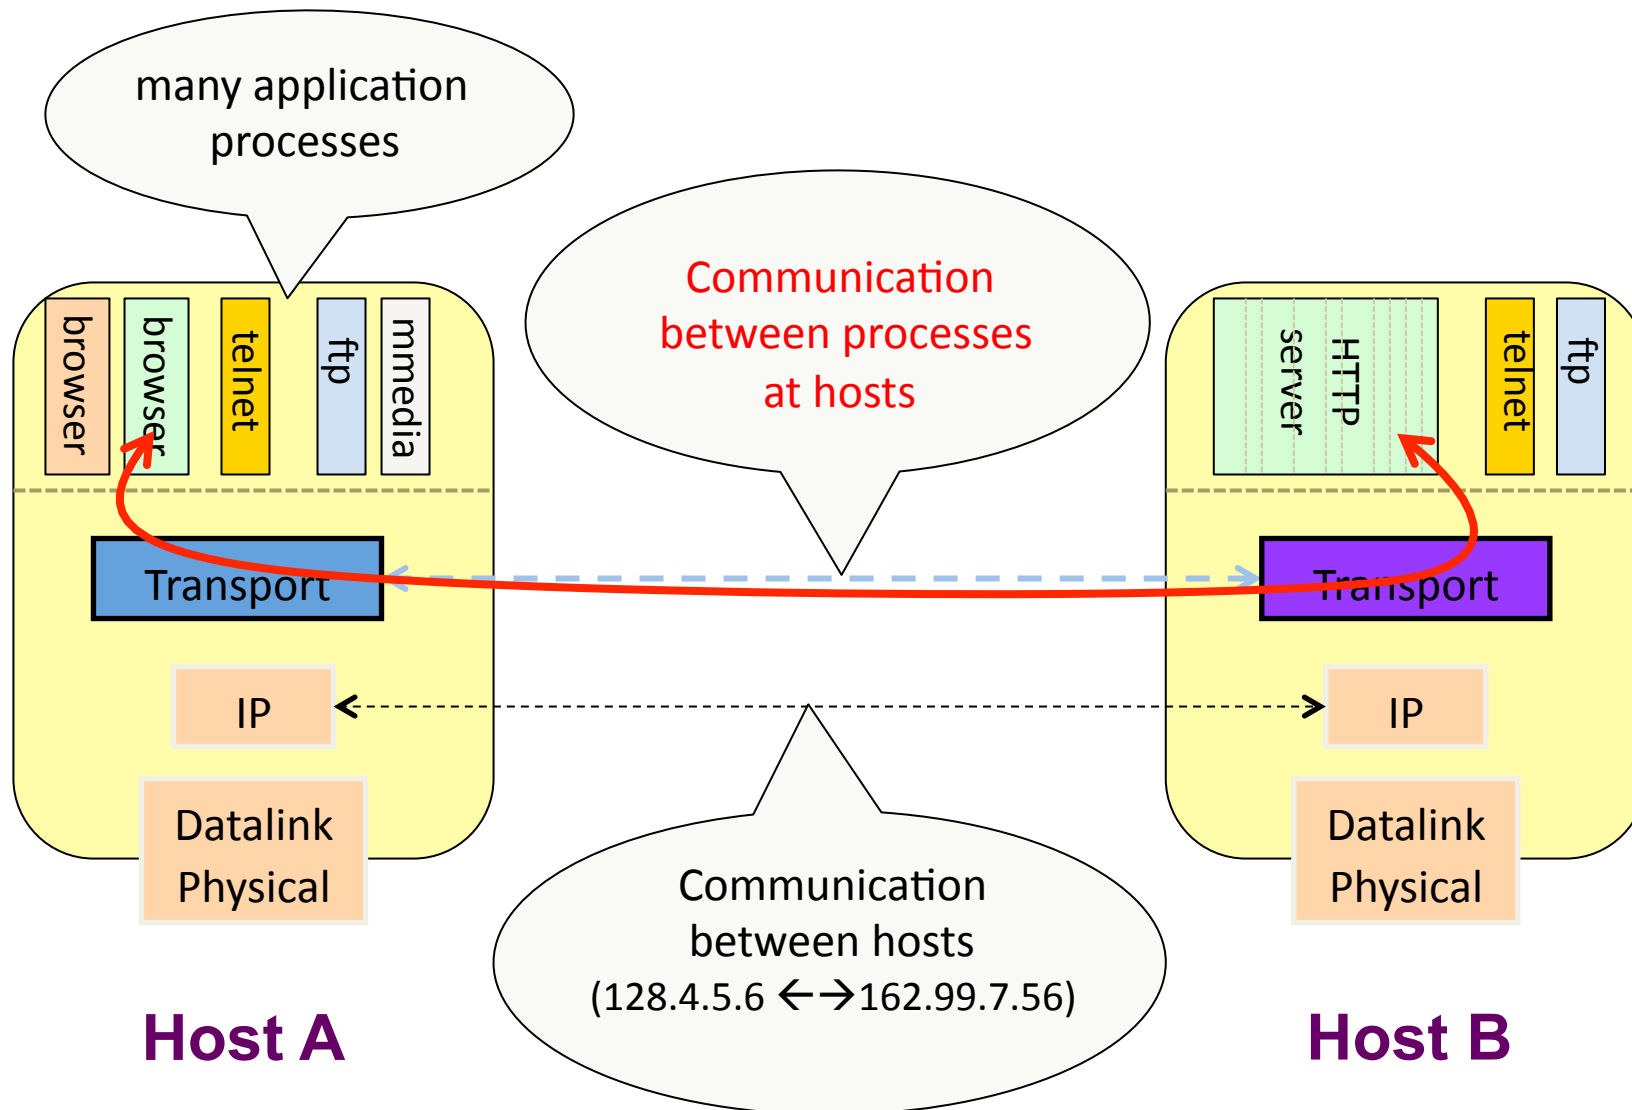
many application processes

browser

browser

telnet

ftp

mmedia

Communication between processes at hosts

HTTP server

telnet

ftp

Transport

Transport

IP

IP

Datalink

Physical

Datalink

Physical

Communication between hosts (128.4.5.6 ←→162.99.7.56)

Host A

Host B